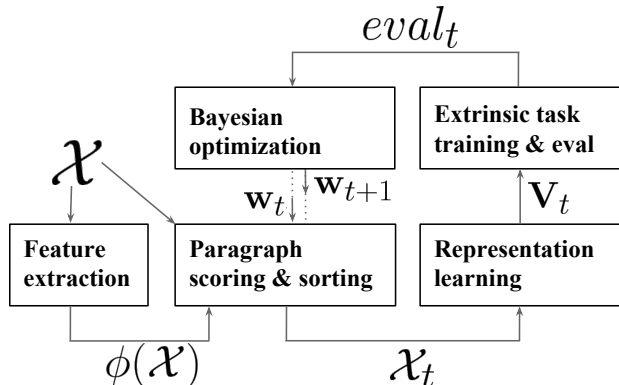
$eval_t$

Bayesian optimization

Extrinsic task training & eval

$\mathcal{X}$

$\mathbf{w}_t$

$\mathbf{w}_{t+1}$

$\mathbf{V}_t$

Feature extraction

Paragraph scoring & sorting

Representation learning

$\phi(\mathcal{X})$

$\mathcal{X}_t$